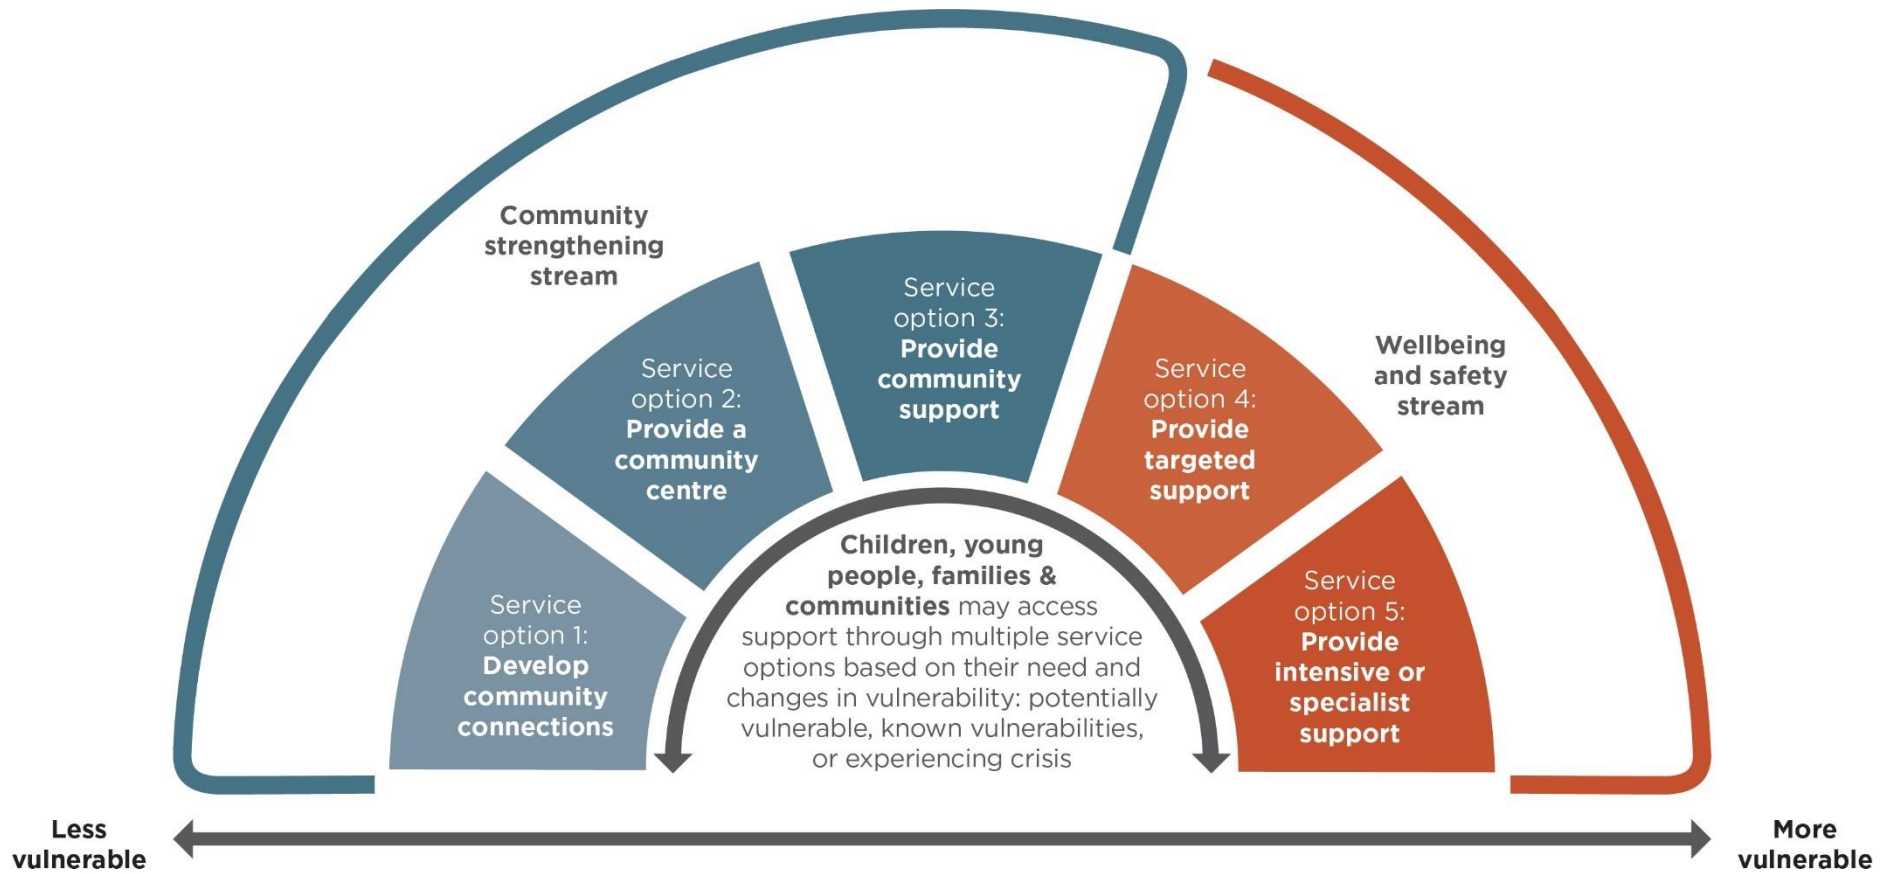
Community strengthening stream

Service option 1: Develop community connections

Service option 2: Provide a community centre

Service option 3: Provide community support

Service option 4: Provide targeted support

Service option 5: Provide intensive or specialist support

Wellbeing and safety stream

Children, young people, families & communities may access support through multiple service options based on their need and changes in vulnerability: potentially vulnerable, known vulnerabilities, or experiencing crisis

Less vulnerable

More vulnerable